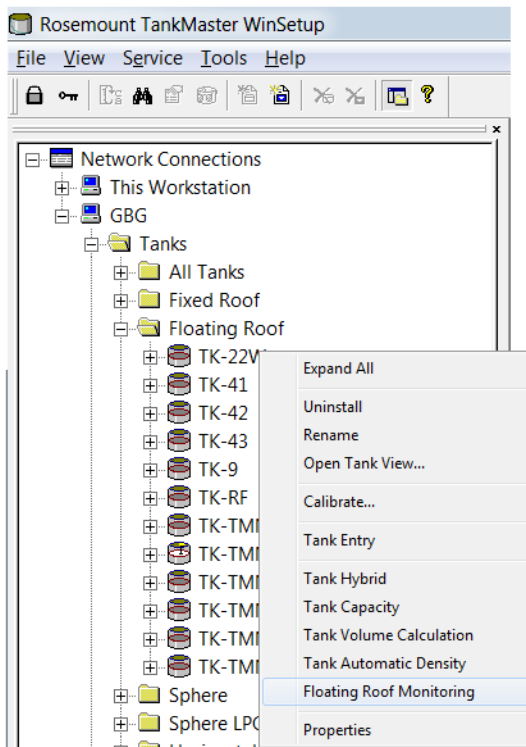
Rosemount TankMaster WinSetup

File View Service Tools Help

×

Network Connections
This Workstation
GBG
Tanks
All Tanks
Fixed Roof
Floating Roof
TK-22W
TK-41
TK-42
TK-43
TK-9
TK-RF
TK-TMI
TK-TMI
TK-TMI
TK-TMI
TK-TMI
TK-TMI
Sphere
Sphere LPG

Expand All
Uninstall
Rename
Open Tank View...
Calibrate...
Tank Entry
Tank Hybrid
Tank Capacity
Tank Volume Calculation
Tank Automatic Density
Floating Roof Monitoring
Properties